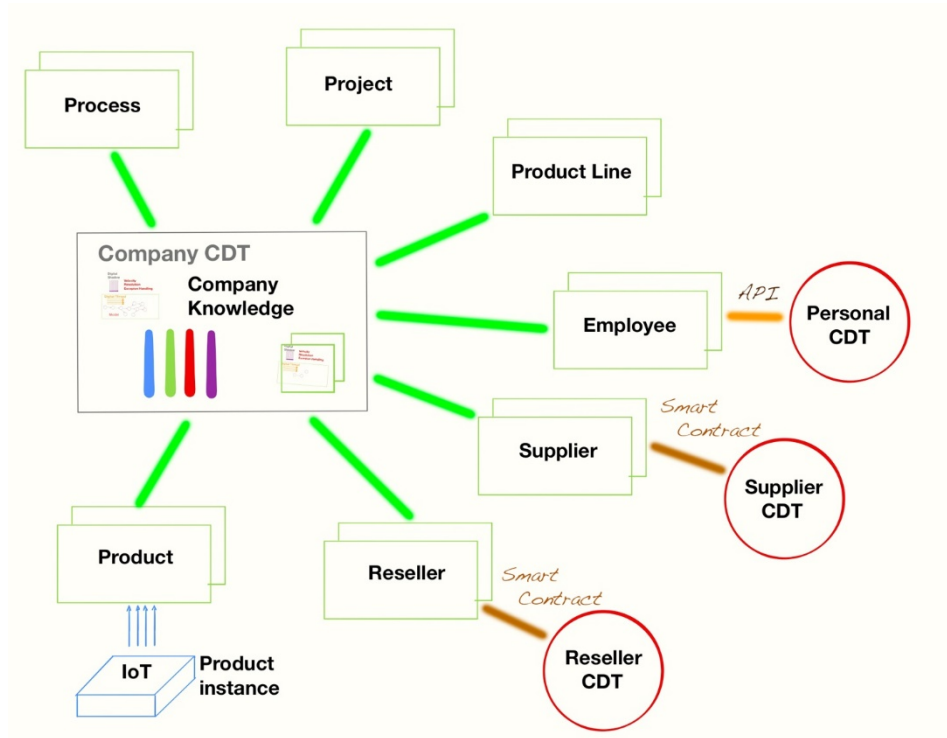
Process

Project

Product Line

Company CDT

Company Knowledge

Employee

API

Personal CDT

Smart Contract

Supplier

Supplier CDT

Product

Reseller

Smart Contract

Reseller CDT

IoT

Product instance